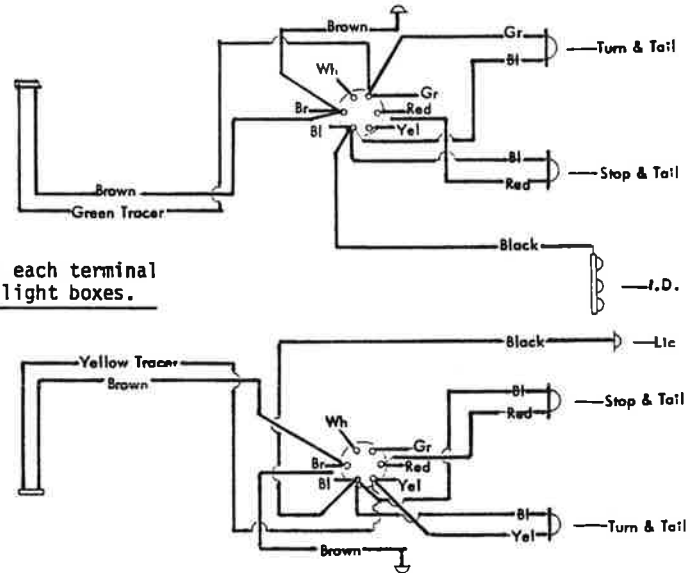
Brown
Gr
Turn & Tail
Bl
Wh
Gr
Br
Red
Bl
Yel
Bl
Stop & Tail
Red
Brown
Green Tracer
Black
each terminal light boxes.
I.D.
Black
Lic
Yellow Tracer
Brown
Bl
Stop & Tail
Red
Wh
Gr
Br
Red
Bl
Yel
Bl
Turn & Tail
Yel
Brown